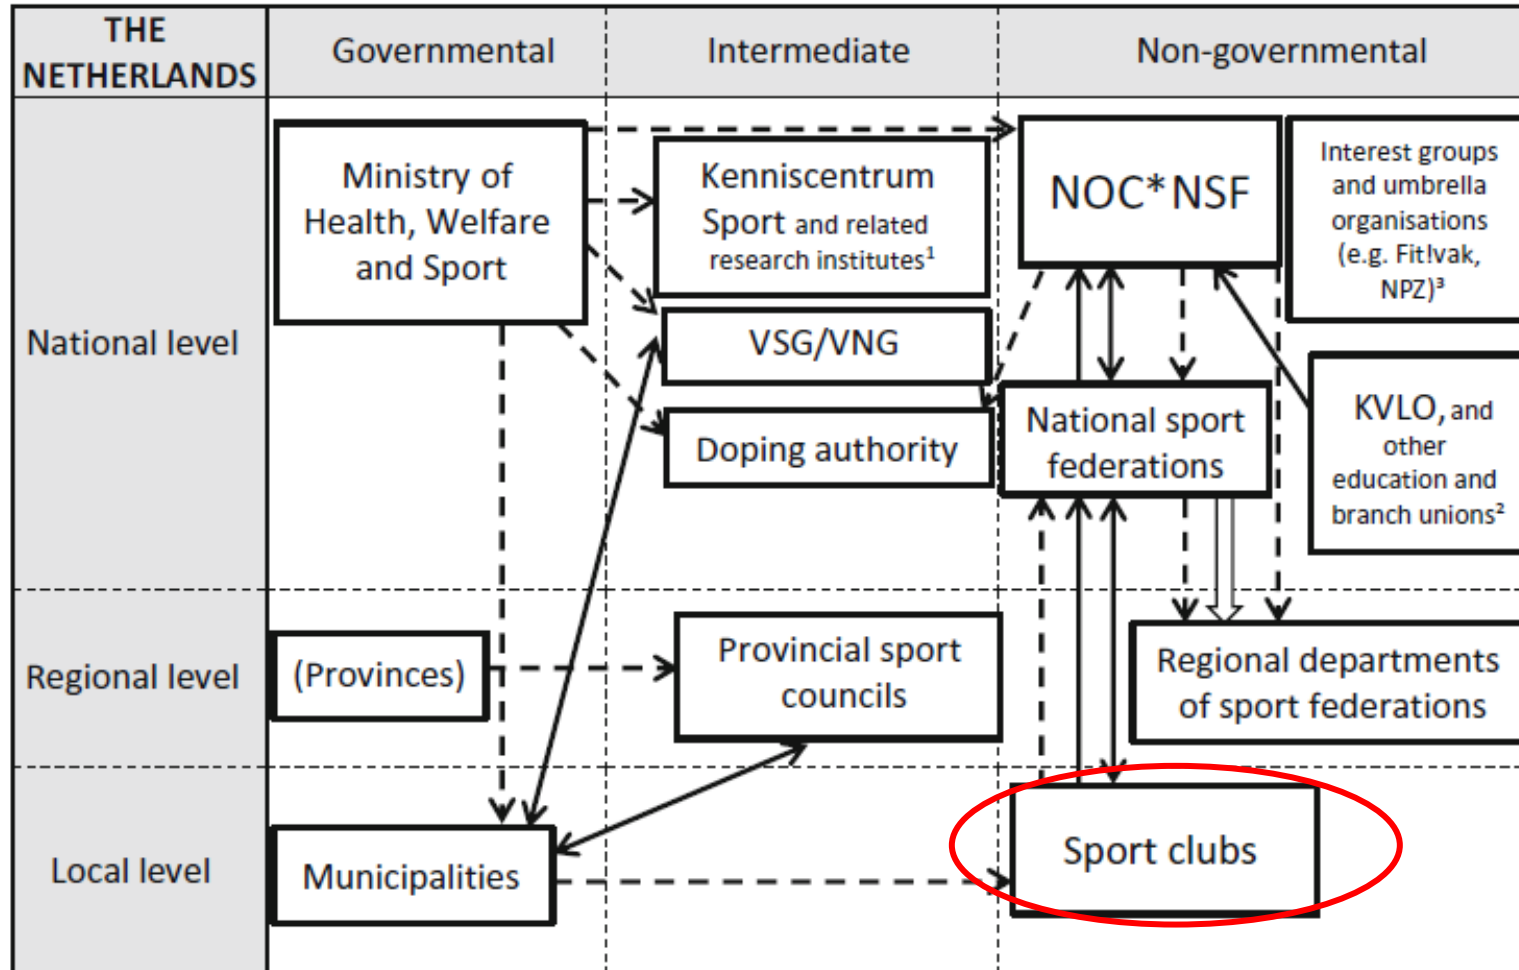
THE NETHERLANDS

Governmental

Intermediate

Non-governmental

National level

Ministry of Health, Welfare and Sport

Kenniscentrum Sport and related research institutes$^1$

NOC*NSF

Interest groups and umbrella organisations (e.g. Fit!vak, NPZ)$^3$

VSG/VNG

Doping authority

National sport federations

KVLO, and other education and branch unions$^2$

Regional level

(Provinces)

Provincial sport councils

Regional departments of sport federations

Local level

Municipalities

Sport clubs